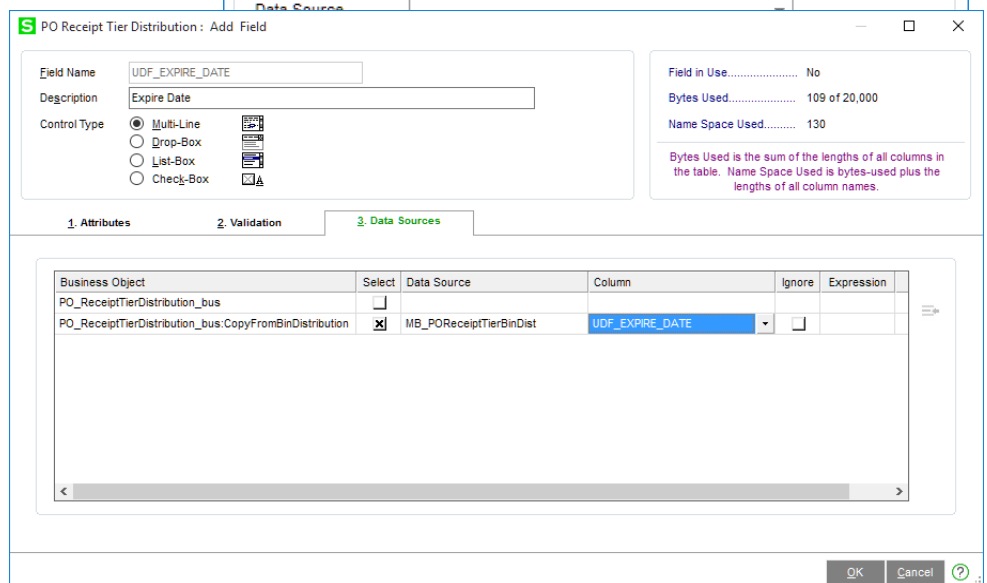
Data Source

S PO Receipt Tier Distribution : Add Field

Field Name UDF_EXPIRE_DATE
Description Expire Date
Control Type
Multi-Line
Drop-Box
List-Box
Check-Box

Field in Use..................... No
Bytes Used.................... 109 of 20,000
Name Space Used.......... 130

Bytes Used is the sum of the lengths of all columns in the table. Name Space Used is bytes-used plus the lengths of all column names.

1. Attributes
2. Validation
3. Data Sources

| Business Object | Select | Data Source | Column | Ignore | Expression |
|---|---|---|---|---|---|
| PO_ReceiptTierDistribution_bus | ☐ | | | | |
| PO_ReceiptTierDistribution_bus:CopyFromBinDistribution | ☒ | MB_POReceiptTierBinDist | UDF_EXPIRE_DATE | ☐ | |

OK Cancel